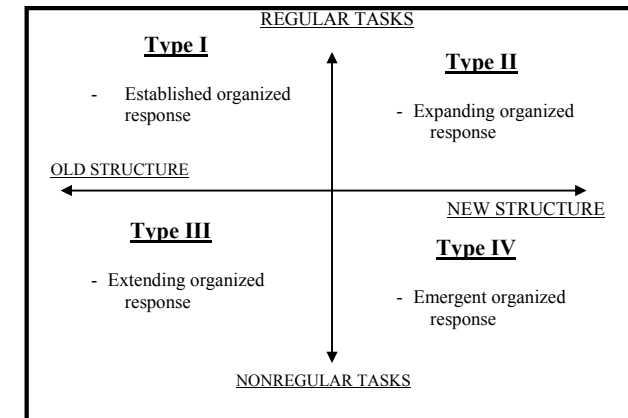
REGULAR TASKS

Type I

- Established organized response

Type II

- Expanding organized response

OLD STRUCTURE

NEW STRUCTURE

Type III

- Extending organized response

Type IV

- Emergent organized response

NONREGULAR TASKS